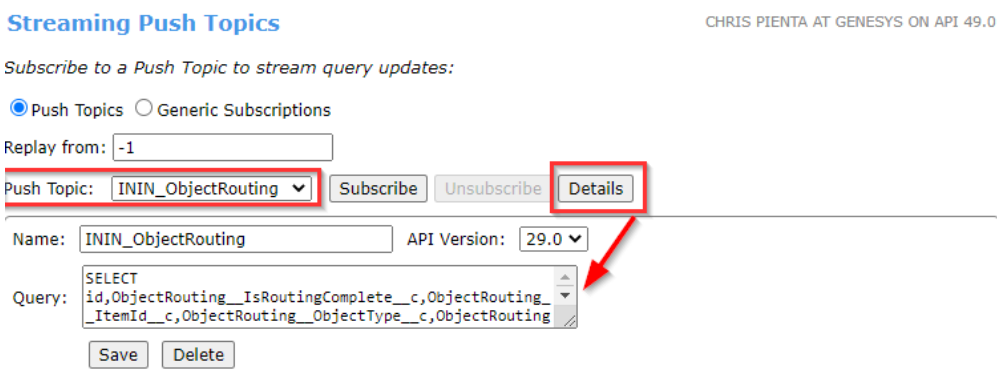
Streaming Push Topics

CHRIS PIENTA AT GENESYS ON API 49.0

Subscribe to a Push Topic to stream query updates:

Push Topics Generic Subscriptions

Replay from: -1

Push Topic: ININ_ObjectRouting Subscribe Unsubscribe Details

Name: ININ_ObjectRouting API Version: 29.0

Query: SELECT id,ObjectRouting__IsRoutingComplete__c,ObjectRouting__ItemId__c,ObjectRouting__ObjectType__c,ObjectRouting

Save Delete